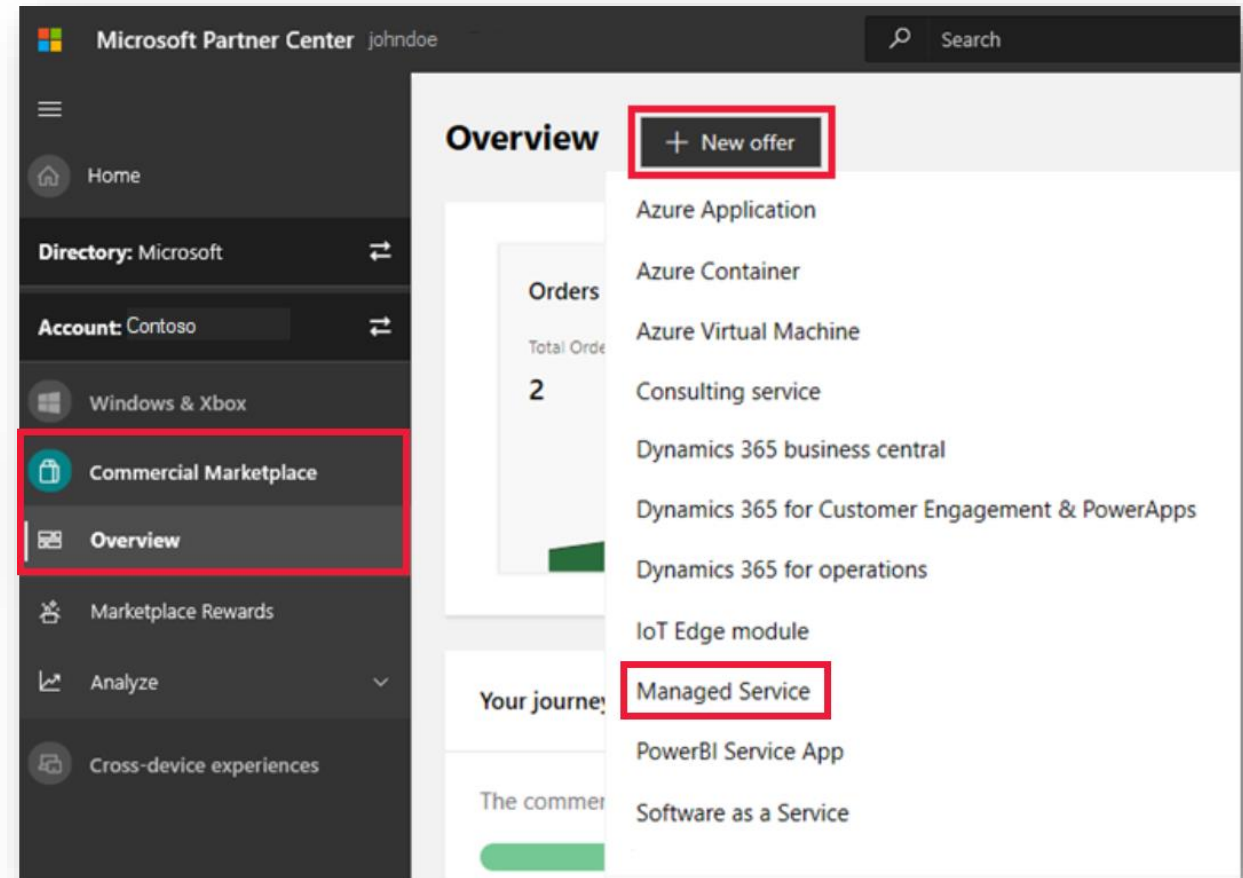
Microsoft Partner Center johndoe

Search

Home

Directory: Microsoft

Account: Contoso

Windows & Xbox

Commercial Marketplace

Overview

Marketplace Rewards

Analyze

Cross-device experiences

Overview

+ New offer

Orders

Total Orde

2

Your journey

The commer

Azure Application
Azure Container
Azure Virtual Machine
Consulting service
Dynamics 365 business central
Dynamics 365 for Customer Engagement & PowerApps
Dynamics 365 for operations
IoT Edge module
Managed Service
PowerBI Service App
Software as a Service